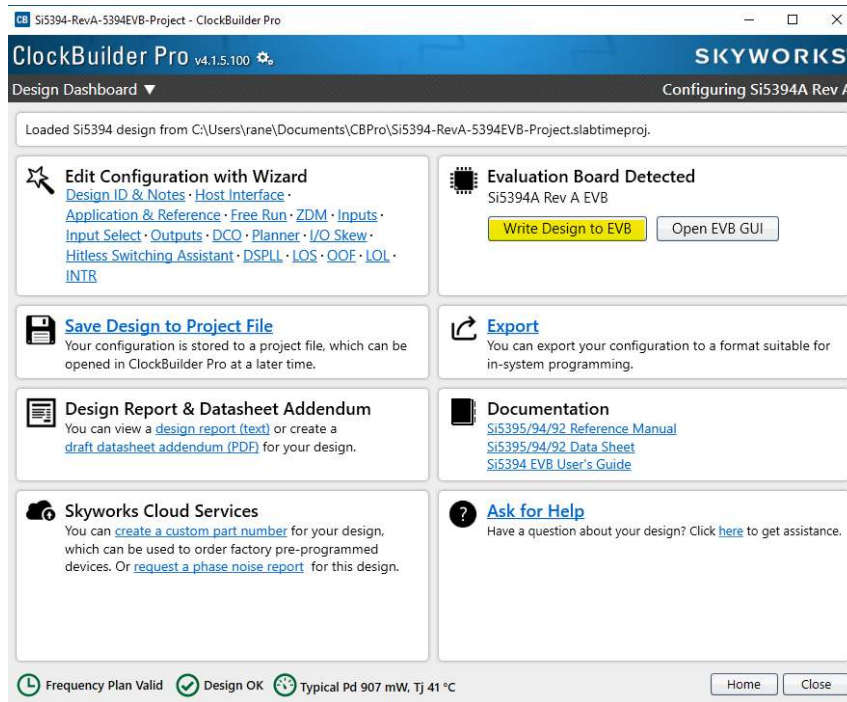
CB Si5394-RevA-5394EVB-Project - ClockBuilder Pro

ClockBuilder Pro v4.1.5.100

SKYWORKS

Design Dashboard ▼

Configuring Si5394A Rev A

Loaded Si5394 design from C:\Users\rane\Documents\CBPro\Si5394-RevA-5394EVB-Project.slabtimeproj.

Edit Configuration with Wizard
Design ID & Notes · Host Interface · Application & Reference · Free Run · ZDM · Inputs · Input Select · Outputs · DCO · Planner · I/O Skew · Hitless Switching Assistant · DSPLL · LOS · OOF · LOL · INTR

Evaluation Board Detected
Si5394A Rev A EVB
Write Design to EVB
Open EVB GUI

Save Design to Project File
Your configuration is stored to a project file, which can be opened in ClockBuilder Pro at a later time.

Export
You can export your configuration to a format suitable for in-system programming.

Design Report & Datasheet Addendum
You can view a design report (text) or create a draft datasheet addendum (PDF) for your design.

Documentation
Si5395/94/92 Reference Manual
Si5395/94/92 Data Sheet
Si5394 EVB User's Guide

Skyworks Cloud Services
You can create a custom part number for your design, which can be used to order factory pre-programmed devices. Or request a phase noise report for this design.

Ask for Help
Have a question about your design? Click here to get assistance.

Frequency Plan Valid
Design OK
Typical Pd 907 mW, Tj 41 °C
Home
Close